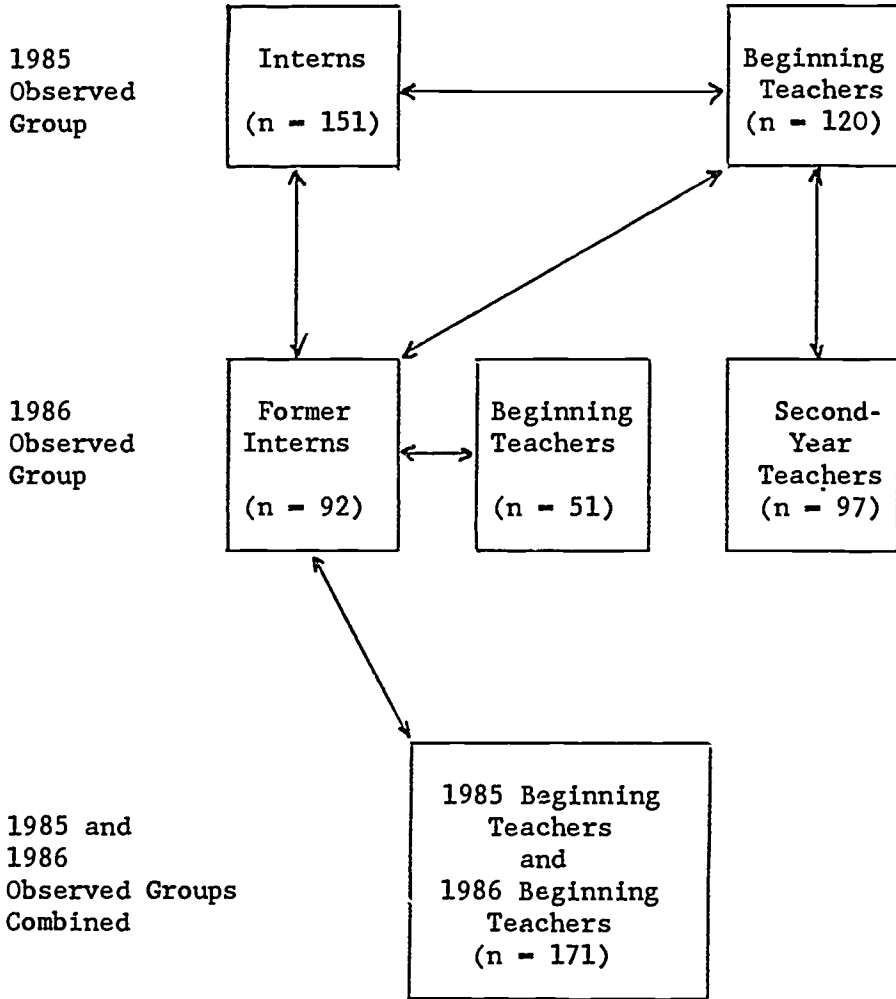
1985 Observed Group

Interns

(n - 151)

Beginning Teachers (n - 120)

1986 Observed Group

Former Interns

(n - 92)

Beginning Teachers

(n - 51)

Second-Year Teachers (n - 97)

1985 and 1986 Observed Groups Combined

1985 Beginning Teachers and 1986 Beginning Teachers (n - 171)